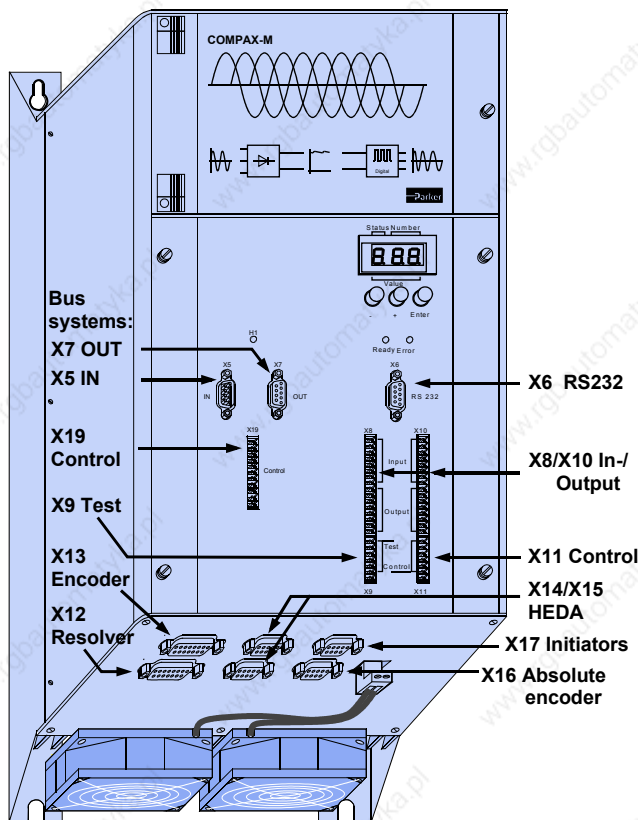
COMPAX-M

Digital

Parker

Status Number

888

Value

- + Enter

Bus systems:

X7 OUT

X5 IN

H1

X5

IN

X7

OUT

Ready Error

X6

RS 232

X6 RS232

X19 Control

X19

Control

X8

X10

Input

X8/X10 In-/ Output

Output

X9 Test

Test

Control

X11 Control

X9

X11

X13 Encoder

X12 Resolver

X14/X15 HEDA

X17 Initiators

X16 Absolute encoder

www.rgbautomatyka.pl